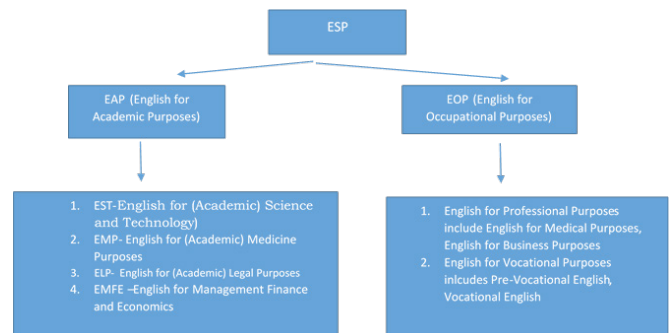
ESP

EAP (English for Academic Purposes)

EOP (English for Occupational Purposes)

1. EST-English for (Academic) Science and Technology)
2. EMP- English for (Academic) Medicine Purposes
3. ELP- English for (Academic) Legal Purposes
4. EMFE –English for Management Finance and Economics

1. English for Professional Purposes include English for Medical Purposes, English for Business Purposes
2. English for Vocational Purposes inlcudes Pre-Vocational English, Vocational English